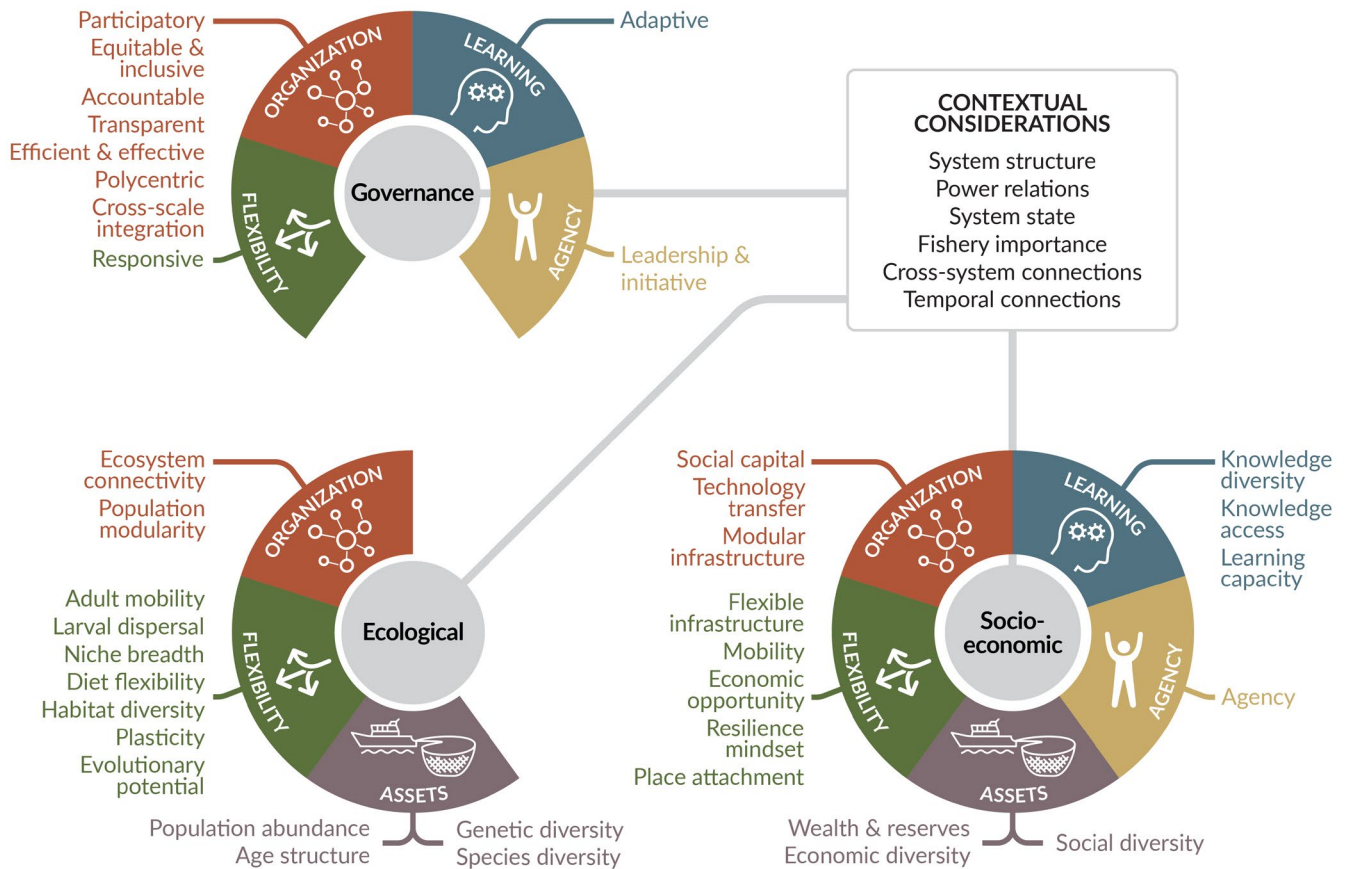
Participatory
Equitable & inclusive
Accountable
Transparent
Efficient & effective
Polycentric
Cross-scale integration
Responsive

ORGANIZATION
LEARNING
FLEXIBILITY
AGENCY
Governance

Adaptive

Leadership & initiative

CONTEXTUAL CONSIDERATIONS
System structure
Power relations
System state
Fishery importance
Cross-system connections
Temporal connections

Ecosystem connectivity
Population modularity

Adult mobility
Larval dispersal
Niche breadth
Diet flexibility
Habitat diversity
Plasticity
Evolutionary potential

ORGANIZATION
FLEXIBILITY
Ecological
ASSETS

Population abundance
Age structure
Genetic diversity
Species diversity

Social capital
Technology transfer
Modular infrastructure

Flexible infrastructure
Mobility
Economic opportunity
Resilience mindset
Place attachment

ORGANIZATION
LEARNING
FLEXIBILITY
AGENCY
Socio-economic
ASSETS

Knowledge diversity
Knowledge access
Learning capacity

Agency

Wealth & reserves
Economic diversity
Social diversity